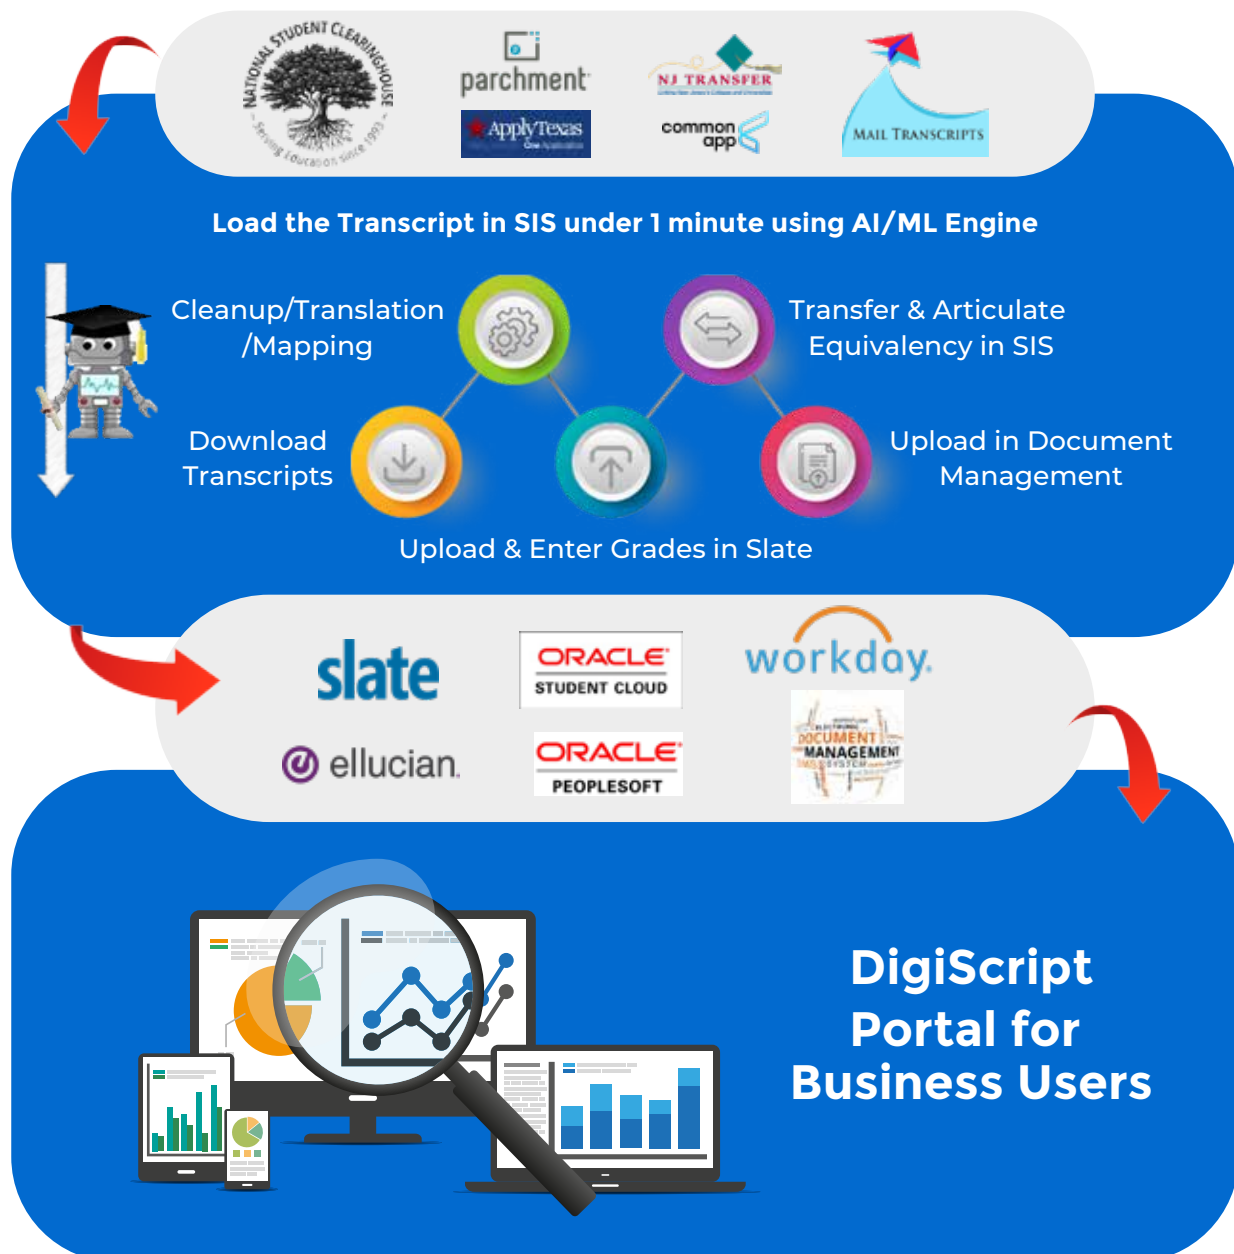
NATIONAL STUDENT CLEARINGHOUSE
Serving Education Since 1993

parchment

ApplyTexas

NJ TRANSFER

common app

MAIL TRANSCRIPTS

Load the Transcript in SIS under 1 minute using AI/ML Engine

Cleanup/Translation /Mapping

Transfer & Articulate Equivalency in SIS

Download Transcripts

Upload in Document Management

Upload & Enter Grades in Slate

slate

ORACLE STUDENT CLOUD

workday.

ellucian.

ORACLE PEOPLESOFT

DOCUMENT MANAGEMENT SYSTEM

DigiScript Portal for Business Users